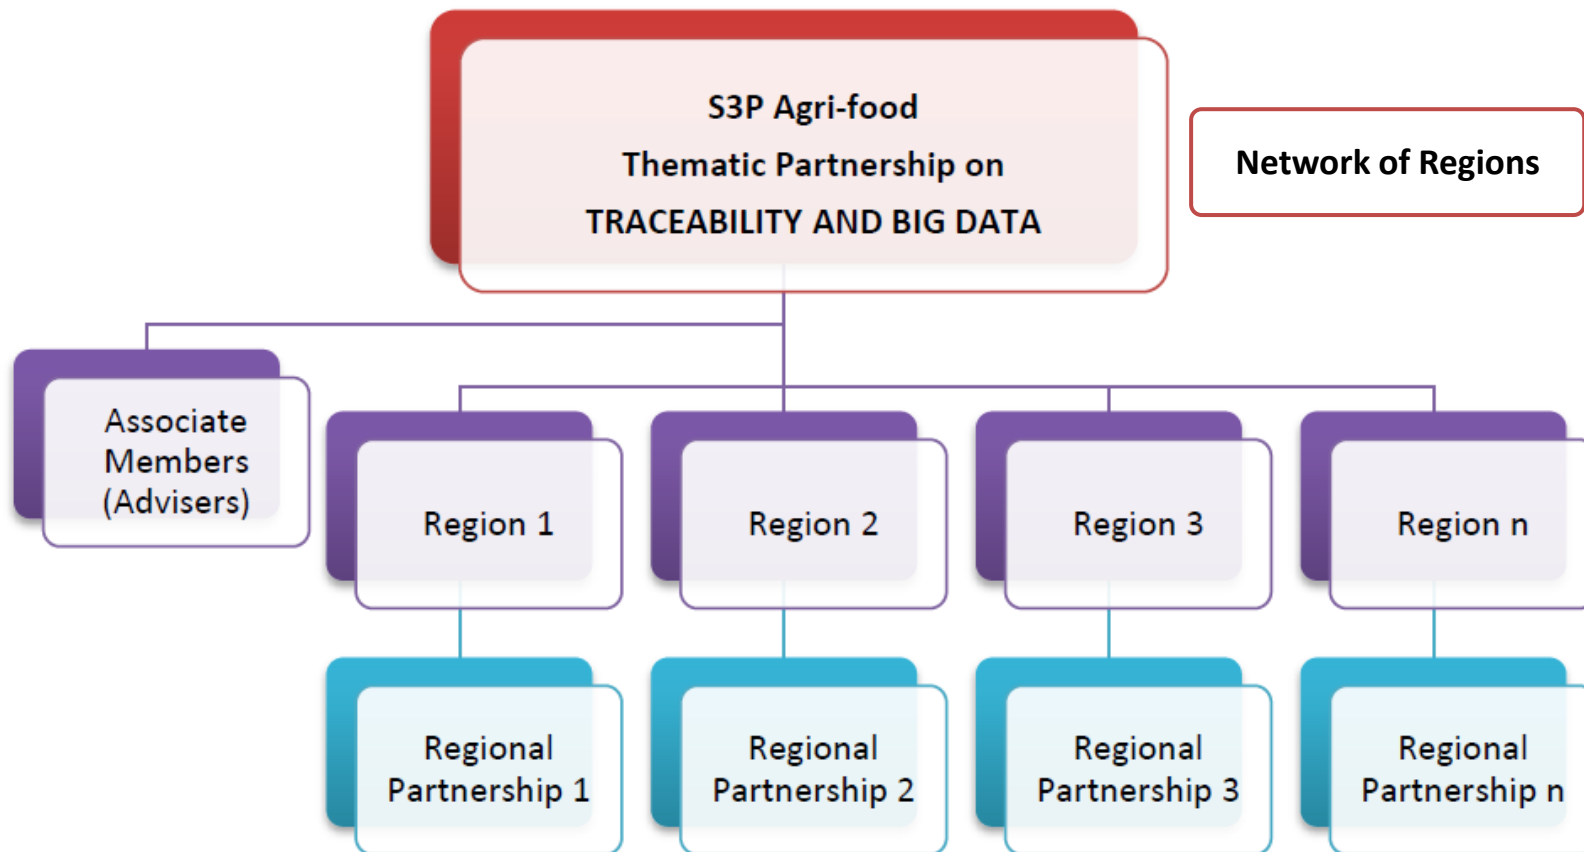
S3P Agri-food
Thematic Partnership on
TRACEABILITY AND BIG DATA

Network of Regions

Associate Members (Advisers)

Region 1

Region 2

Region 3

Region n

Regional Partnership 1

Regional Partnership 2

Regional Partnership 3

Regional Partnership n